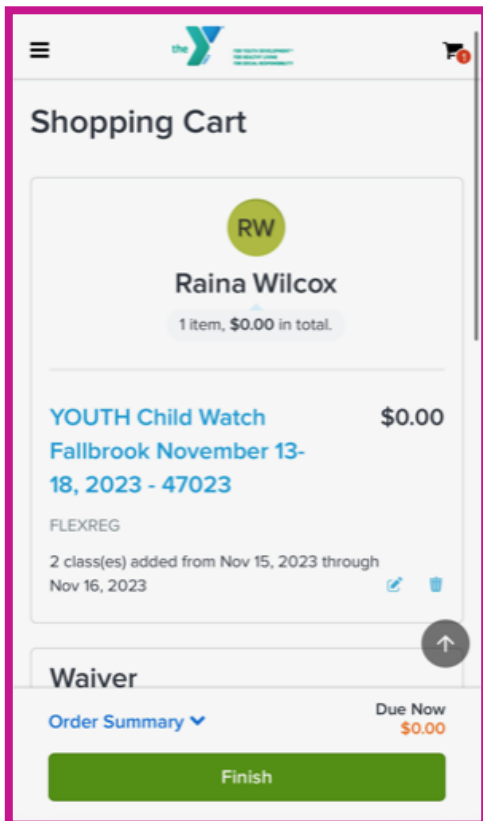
the

1

Shopping Cart

RW

Raina Wilcox

1 item, **$0.00** in total.

YOUTH Child Watch Fallbrook November 13-18, 2023 - 47023

$0.00

FLEXREG

2 class(es) added from Nov 15, 2023 through Nov 16, 2023

Waiver

Order Summary

Due Now

$0.00

Finish